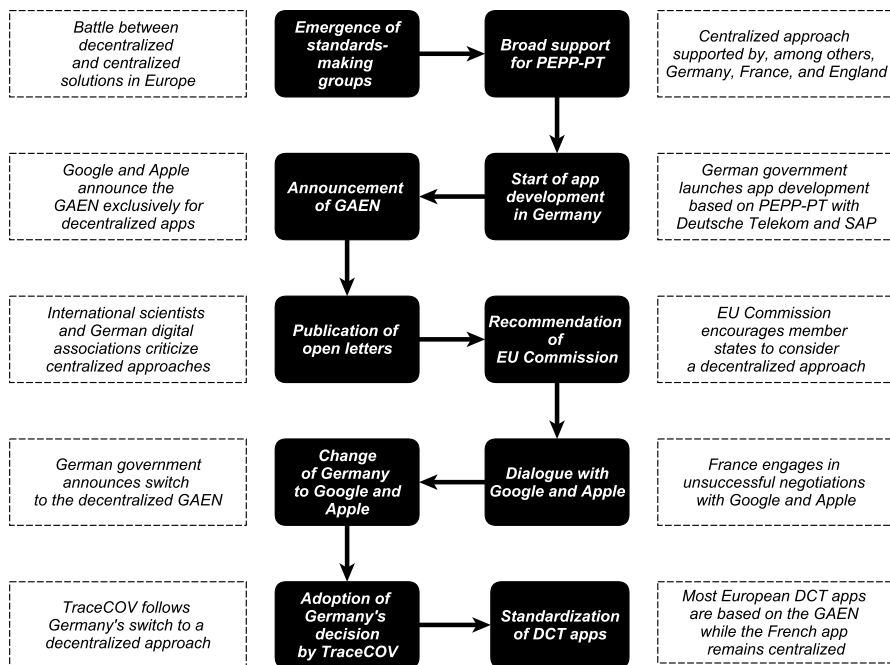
Battle between decentralized and centralized solutions in Europe

Emergence of standards-making groups

Broad support for PEPP-PT

Centralized approach supported by, among others, Germany, France, and England

Google and Apple announce the GAEN exclusively for decentralized apps

Announcement of GAEN

Start of app development in Germany

German government launches app development based on PEPP-PT with Deutsche Telekom and SAP

International scientists and German digital associations criticize centralized approaches

Publication of open letters

Recommendation of EU Commission

EU Commission encourages member states to consider a decentralized approach

German government announces switch to the decentralized GAEN

Change of Germany to Google and Apple

Dialogue with Google and Apple

France engages in unsuccessful negotiations with Google and Apple

TraceCOV follows Germany's switch to a decentralized approach

Adoption of Germany's decision by TraceCOV

Standardization of DCT apps

Most European DCT apps are based on the GAEN while the French app remains centralized